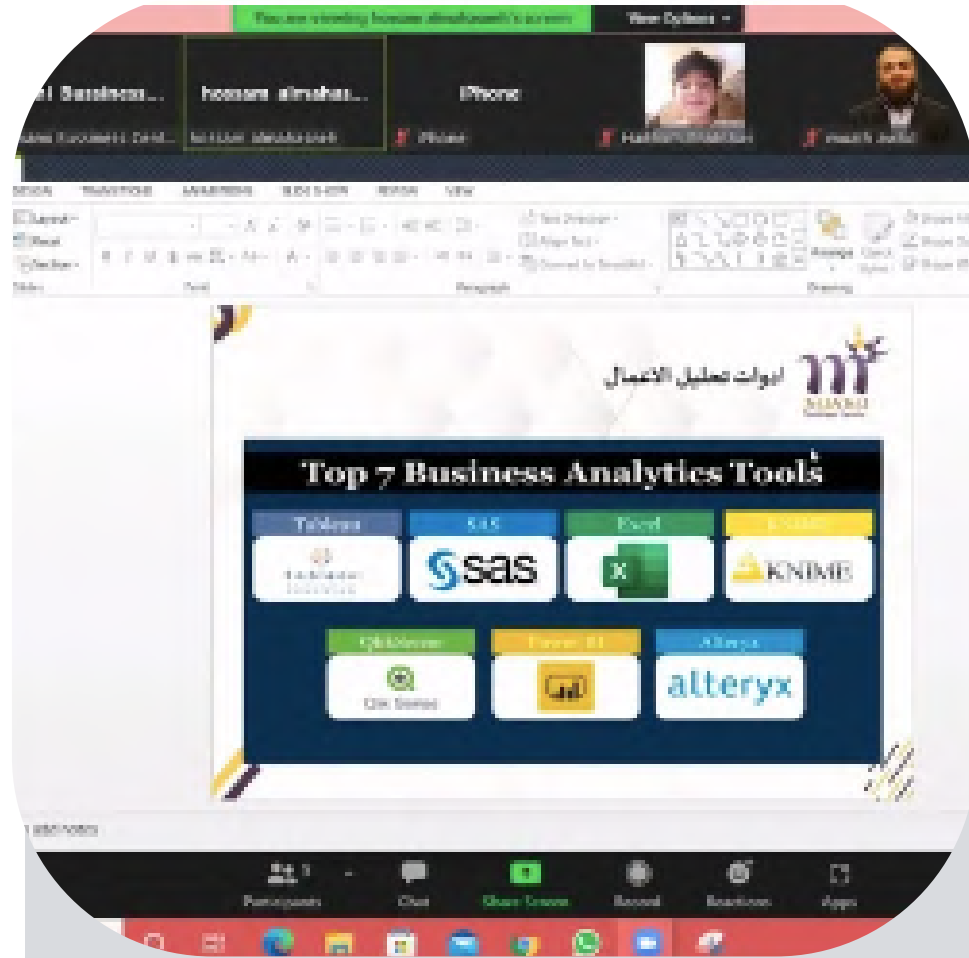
You are viewing hossam almahasneh's screen
View Options

al Business...
hossam almahas...
iPhone

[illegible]
hossam almahasneh
iPhone
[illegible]
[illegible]

DESIGN TRANSITIONS ANIMATIONS SLIDE SHOW REVIEW VIEW

Layout
Reset
Section
Slides
Font
Paragraph
Text Direction
Align Text
Convert to SmartArt
Arrange
Quick Styles
Shape Fill
Shape Outline
Shape Effects
Drawing

ادوات تحليل الاعمال

Top 7 Business Analytics Tools

Tableau
SAS
Excel
KNIME
sas
KNIME
Qlikview
Power BI
Alteryx
Qlik Sense
alteryx

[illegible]

Participants
Chat
Share Screen
Record
Reactions
Apps